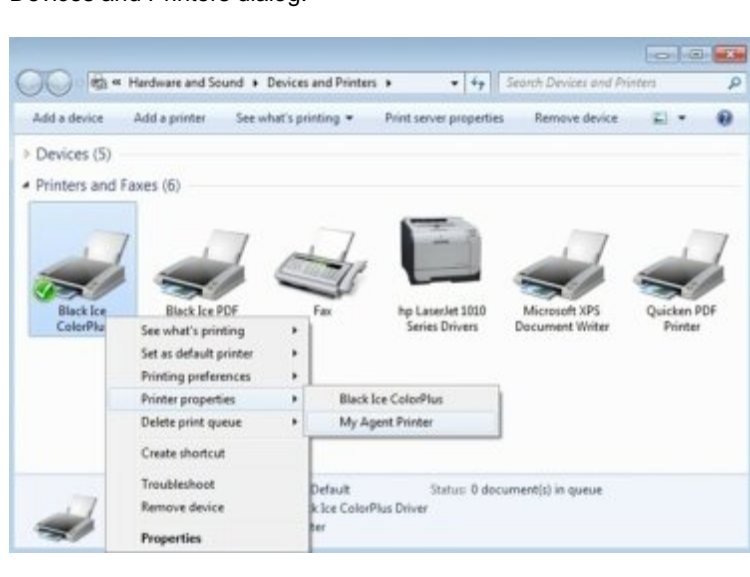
Devices and Printers dialog.

« Hardware and Sound ▸ Devices and Printers ▸

Search Devices and Printers

Add a device | Add a printer | See what's printing ▾ | Print server properties | Remove device

Devices (5)

Printers and Faxes (6)

Black Ice ColorPlu

Black Ice PDF

Fax

hp LaserJet 1010 Series Drivers

Microsoft XPS Document Writer

Quicken PDF Printer

See what's printing
Set as default printer
Printing preferences
Printer properties
Delete print queue
Create shortcut
Troubleshoot
Remove device
Properties

Black Ice ColorPlus
My Agent Printer

Default
k Ice ColorPlus Driver
ter

Status: 0 document(s) in queue